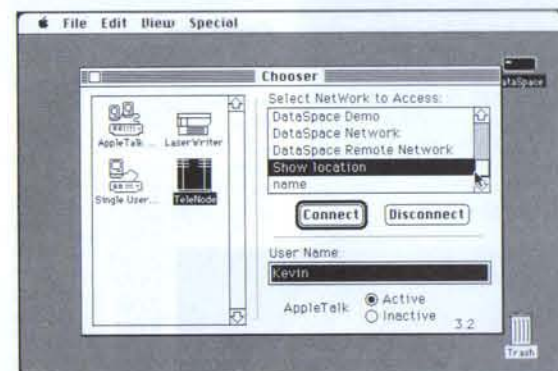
File Edit View Special

Chooser

AppleTalk ...
LaserWriter
Single User...
TeleNode

Select NetWork to Access:
DataSpace Demo
DataSpace Network
DataSpace Remote Network
Show location
name

Connect
Disconnect

User Name:
Kevin

AppleTalk
Active
Inactive
3.2

ataSpace

Trash